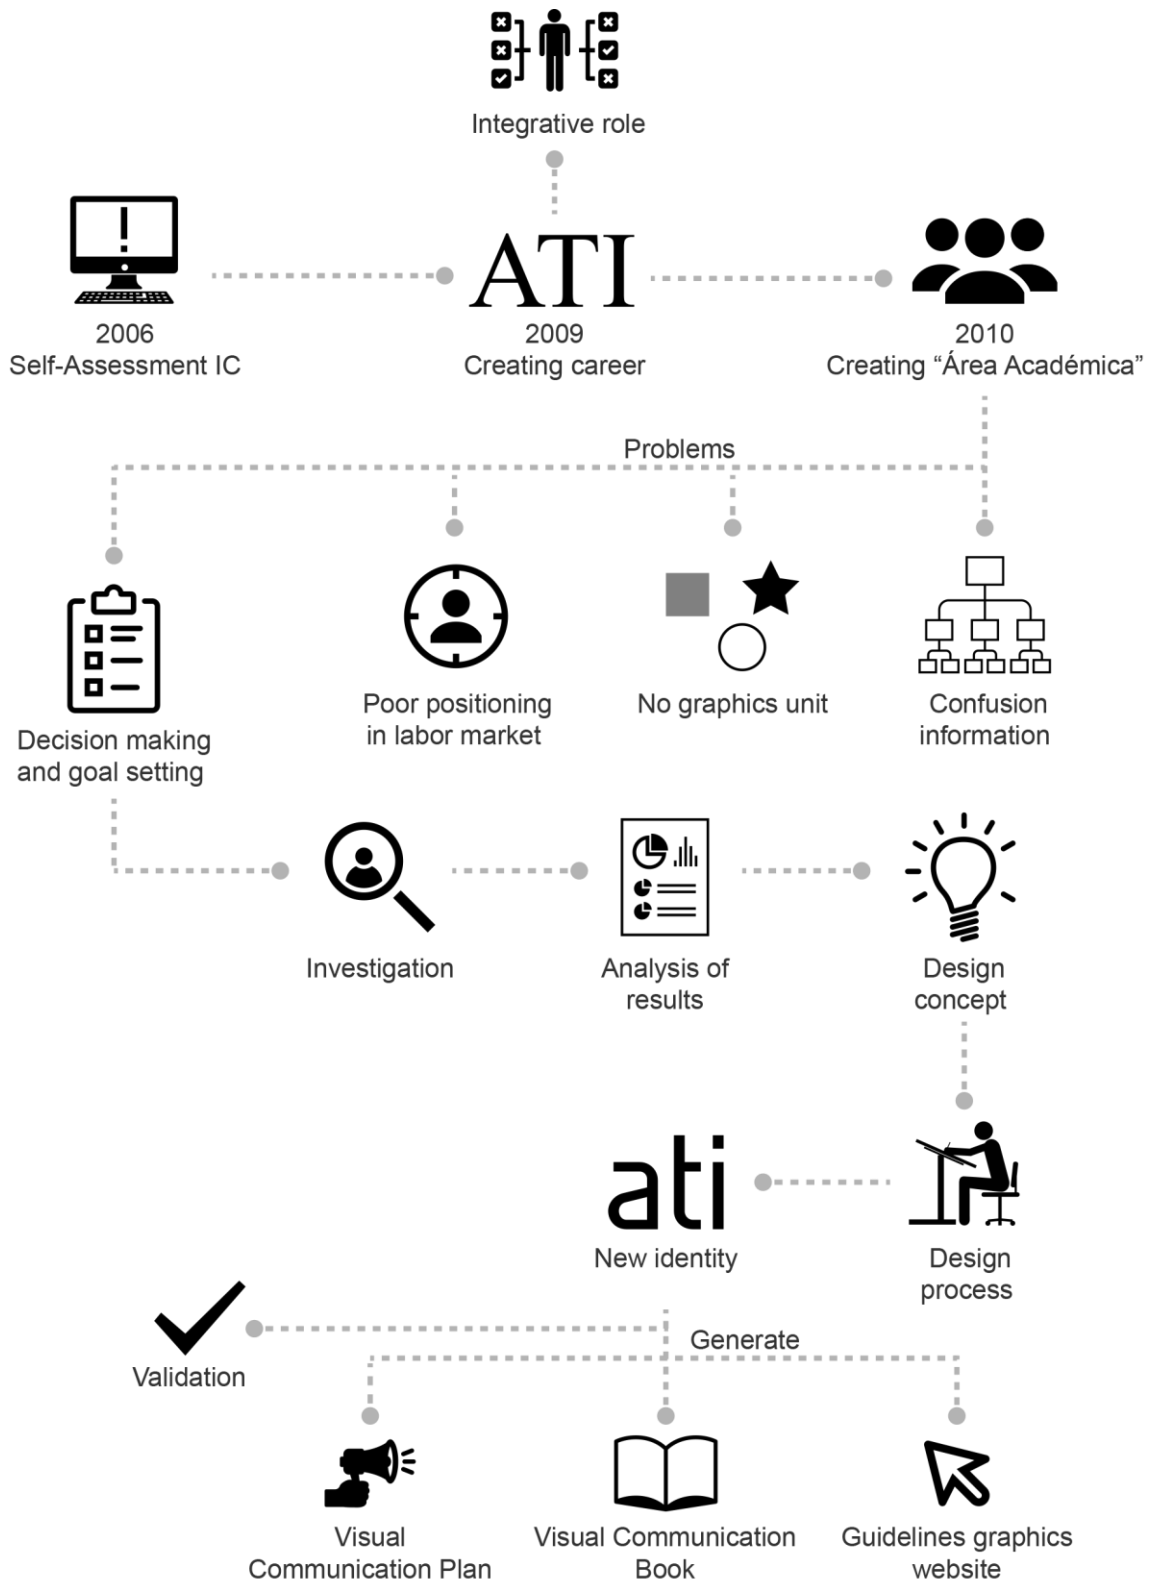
Integrative role

ATI

2006
Self-Assessment IC

2009
Creating career

2010
Creating “Área Académica”

Problems

Decision making and goal setting

Poor positioning in labor market

No graphics unit

Confusion information

Investigation

Analysis of results

Design concept

ati

New identity

Design process

Validation

Generate

Visual Communication Plan

Visual Communication Book

Guidelines graphics website